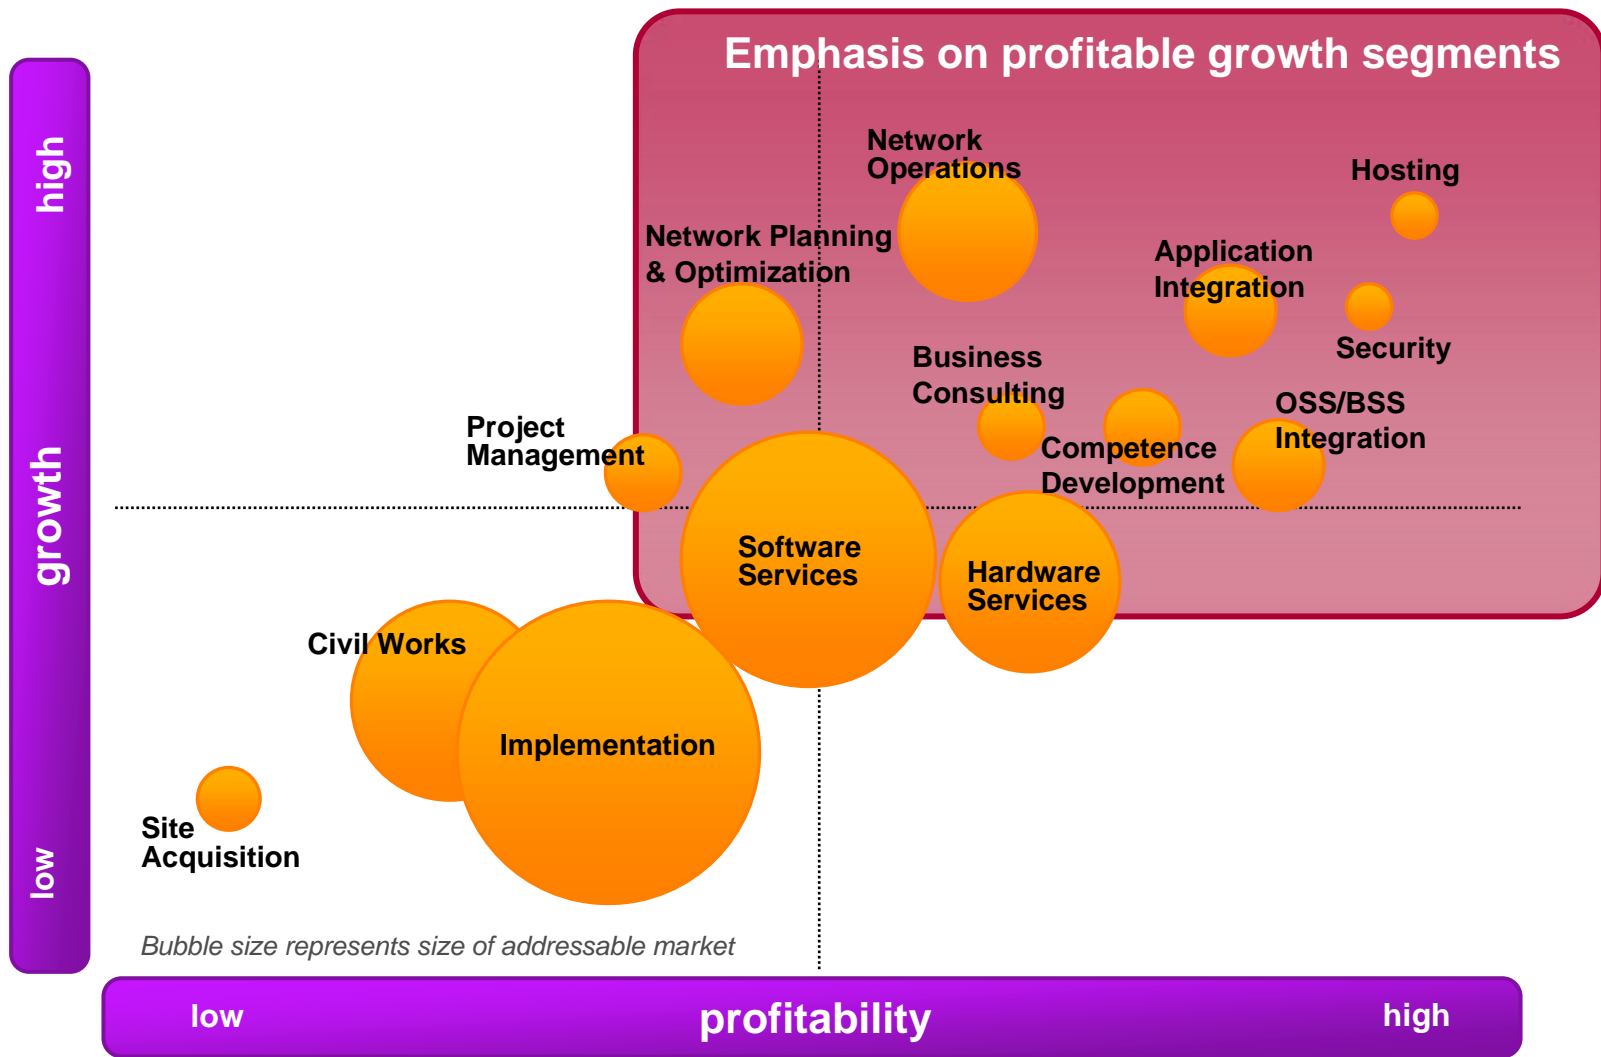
Emphasis on profitable growth segments

high

growth

low

Network Operations

Hosting

Network Planning & Optimization

Application Integration

Security

Business Consulting

OSS/BSS Integration

Project Management

Competence Development

Software Services

Hardware Services

Civil Works

Implementation

Site Acquisition

Bubble size represents size of addressable market

low

profitability

high